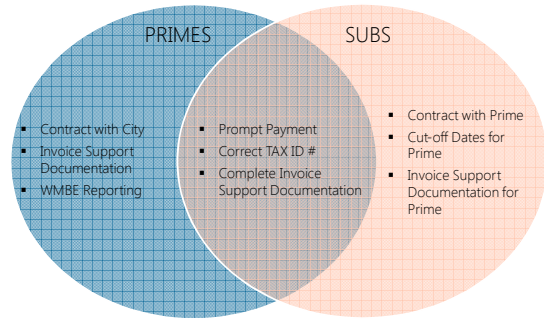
PRIMES

SUBS

- Contract with City
- Invoice Support Documentation
- WMBE Reporting

- Prompt Payment
- Correct TAX ID #
- Complete Invoice Support Documentation

- Contract with Prime
- Cut-off Dates for Prime
- Invoice Support Documentation for Prime